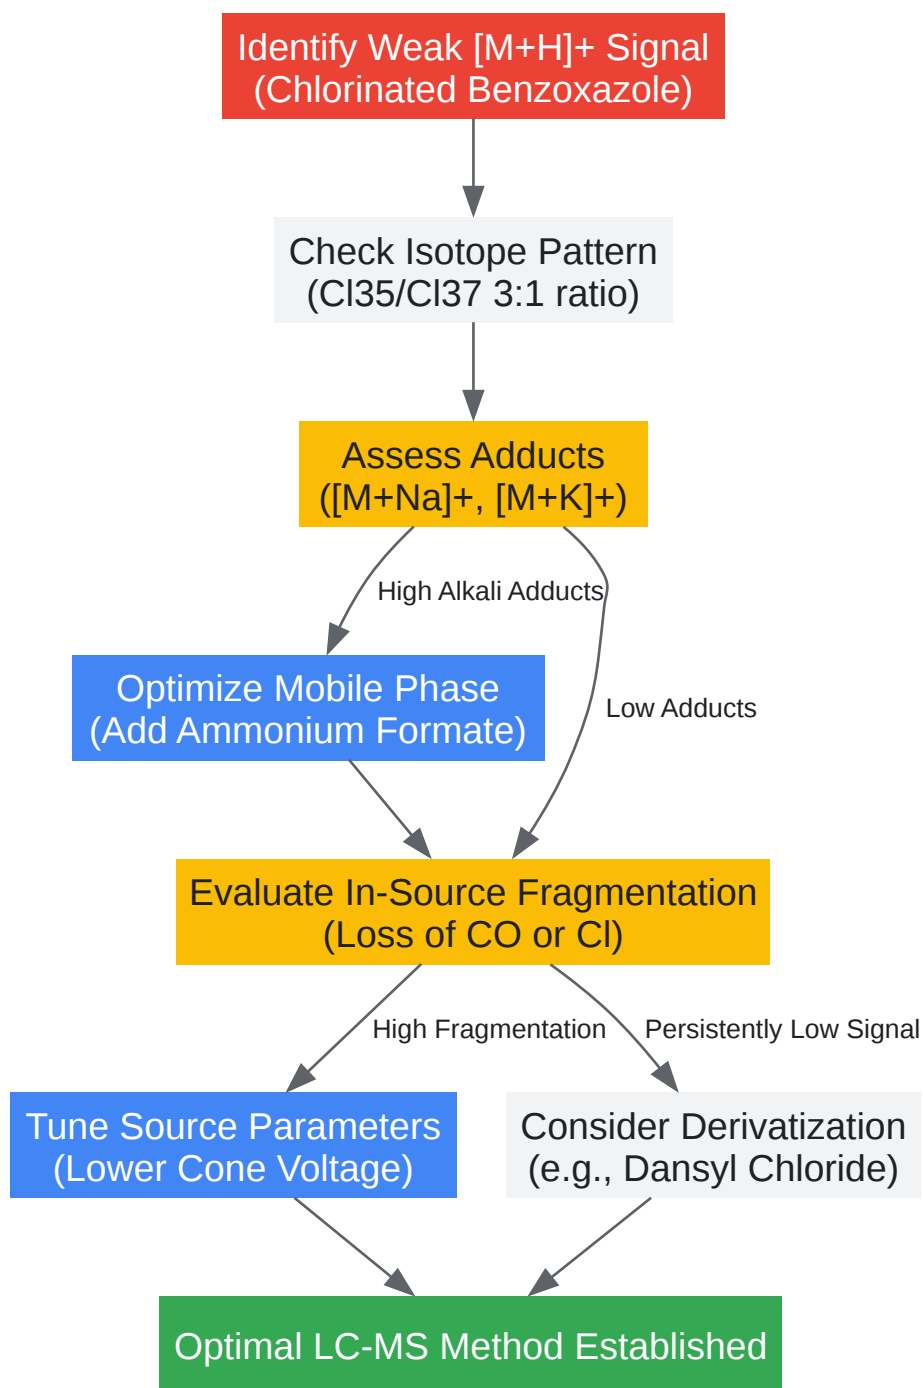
Identify Weak [M+H]+ Signal
(Chlorinated Benzoxazole)

Check Isotope Pattern
(Cl35/Cl37 3:1 ratio)

Assess Adducts
([M+Na]+, [M+K]+)

High Alkali Adducts

Low Adducts

Optimize Mobile Phase
(Add Ammonium Formate)

Evaluate In-Source Fragmentation
(Loss of CO or Cl)

High Fragmentation

Persistently Low Signal

Tune Source Parameters
(Lower Cone Voltage)

Consider Derivatization
(e.g., Dansyl Chloride)

Optimal LC-MS Method Established